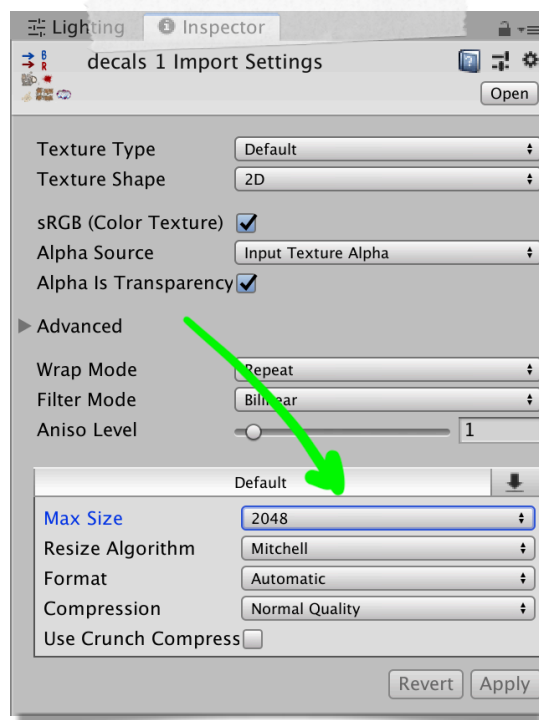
Lighting Inspector

decals 1 Import Settings

Open

Texture Type Default

Texture Shape 2D

sRGB (Color Texture)

Alpha Source Input Texture Alpha

Alpha Is Transparency

Advanced

Wrap Mode Repeat

Filter Mode Bilinear

Aniso Level 1

Default

Max Size 2048

Resize Algorithm Mitchell

Format Automatic

Compression Normal Quality

Use Crunch Compress

Revert Apply